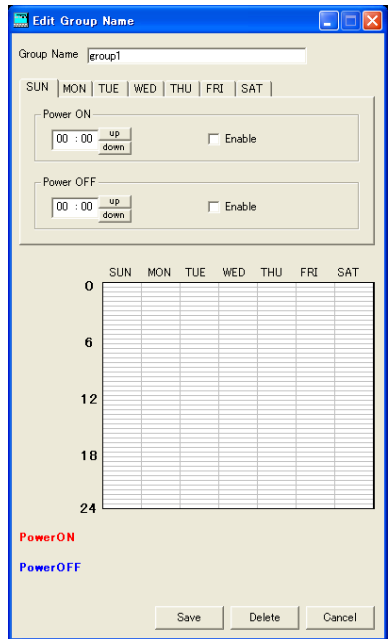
Edit Group Name

Group Name group1

SUN | MON | TUE | WED | THU | FRI | SAT

Power ON
00 : 00 up down
Enable

Power OFF
00 : 00 up down
Enable

SUN MON TUE WED THU FRI SAT
0
6
12
18
24

PowerON
PowerOFF

Save Delete Cancel